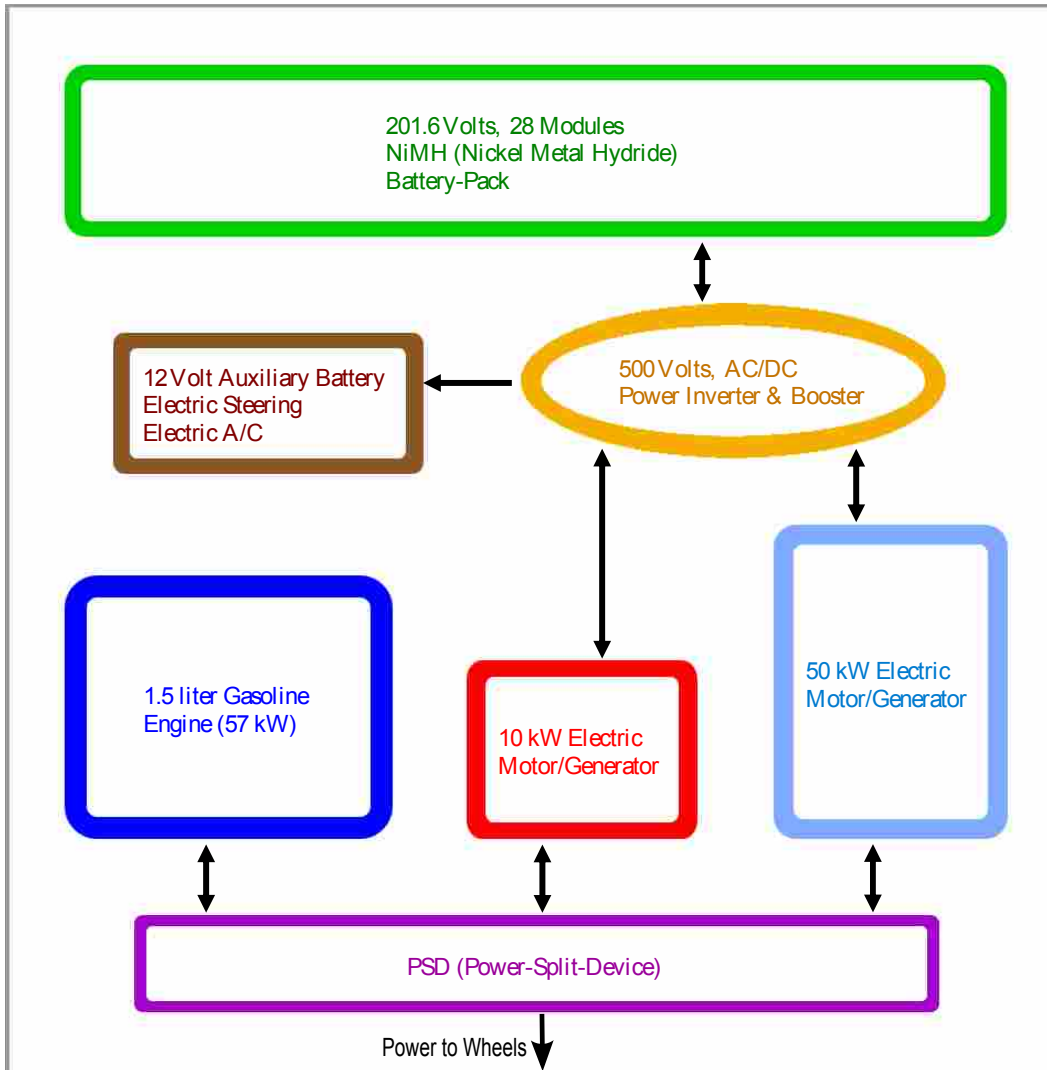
201.6 Volts, 28 Modules
NiMH (Nickel Metal Hydride)
Battery-Pack

12 Volt Auxiliary Battery
Electric Steering
Electric A/C

500 Volts, AC/DC
Power Inverter & Booster

1.5 liter Gasoline
Engine (57 kW)

10 kW Electric
Motor/Generator

50 kW Electric
Motor/Generator

PSD (Power-Split-Device)

Power to Wheels